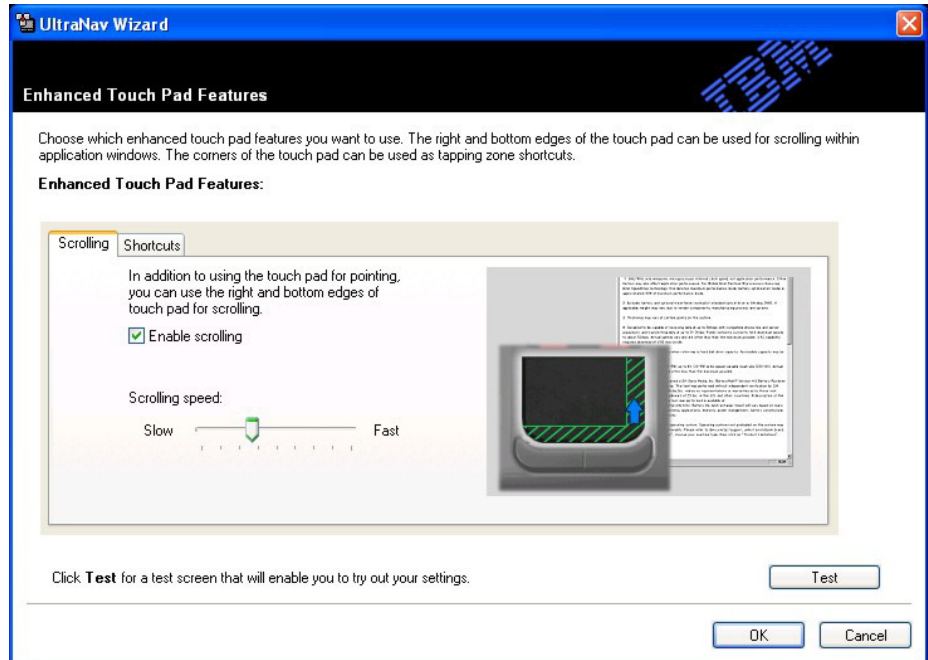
UltraNav Wizard

Enhanced Touch Pad Features

IBM

Choose which enhanced touch pad features you want to use. The right and bottom edges of the touch pad can be used for scrolling within application windows. The corners of the touch pad can be used as tapping zone shortcuts.

Enhanced Touch Pad Features:

Scrolling | Shortcuts

In addition to using the touch pad for pointing, you can use the right and bottom edges of touch pad for scrolling.

☑ Enable scrolling

Scrolling speed:

Slow Fast

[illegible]

Click **Test** for a test screen that will enable you to try out your settings.

Test

OK Cancel